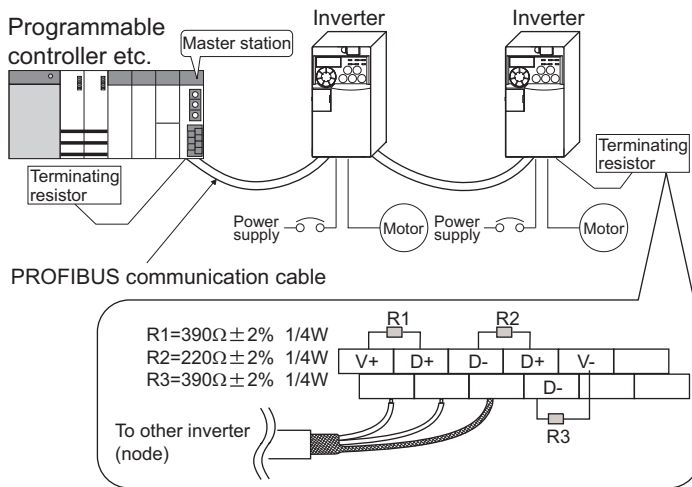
Programmable controller etc.

Master station

Inverter

Inverter

Terminating resistor

Terminating resistor

Power supply

Motor

Power supply

Motor

PROFIBUS communication cable

R1=390Ω±2% 1/4W
R2=220Ω±2% 1/4W
R3=390Ω±2% 1/4W

R1

R2

V+

D+

D-

D+

V-

D-

R3

To other inverter (node)